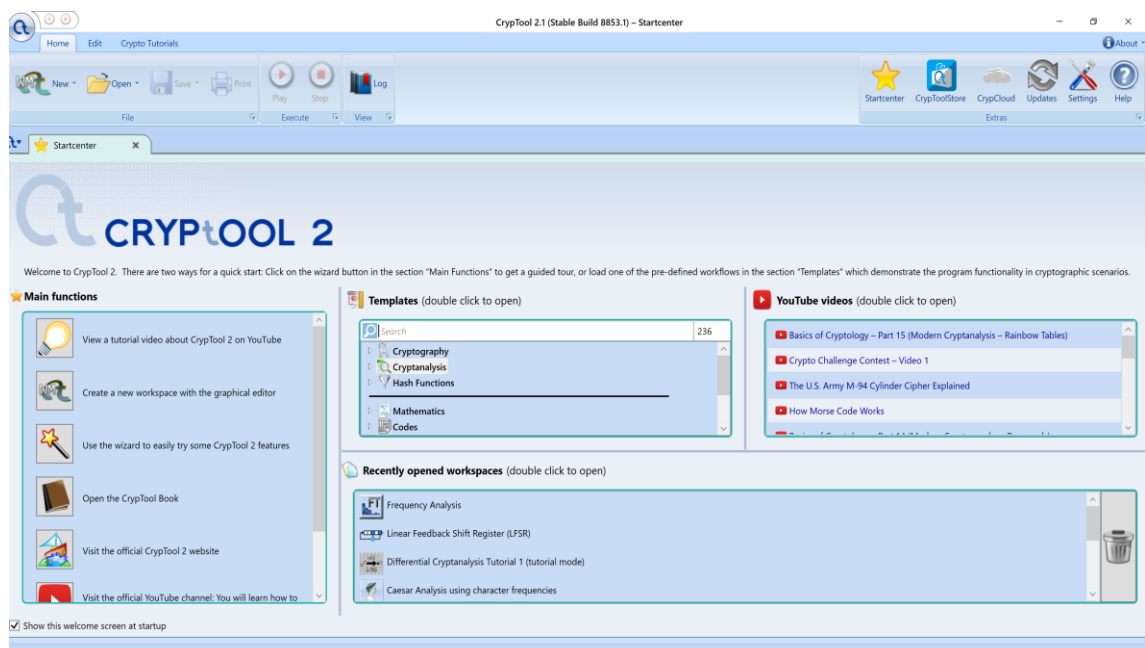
CrypTool 2.1 (Stable Build 8853.1) – Startcenter

Home Edit Crypto Tutorials

About

New Open Save Print
File

Play Stop
Execute

Log
View

Startcenter CrypToolStore CrypCloud Updates Settings Help
Extras

Startcenter

CRYPtOOL 2

Welcome to CrypTool 2. There are two ways for a quick start: Click on the wizard button in the section "Main Functions" to get a guided tour, or load one of the pre-defined workflows in the section "Templates" which demonstrate the program functionality in cryptographic scenarios.

Main functions

View a tutorial video about CrypTool 2 on YouTube

Create a new workspace with the graphical editor

Use the wizard to easily try some CrypTool 2 features

Open the CrypTool Book

Visit the official CrypTool 2 website

Visit the official YouTube channel: You will learn how to

Templates (double click to open)

Search 236

Cryptography
Cryptanalysis
Hash Functions

Mathematics
Codes

YouTube videos (double click to open)

Basics of Cryptology – Part 15 (Modern Cryptanalysis – Rainbow Tables)
Crypto Challenge Contest – Video 1
The U.S. Army M-94 Cylinder Cipher Explained
How Morse Code Works
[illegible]

Recently opened workspaces (double click to open)

Frequency Analysis
Linear Feedback Shift Register (LFSR)
Differential Cryptanalysis Tutorial 1 (tutorial mode)
Caesar Analysis using character frequencies

Show this welcome screen at startup